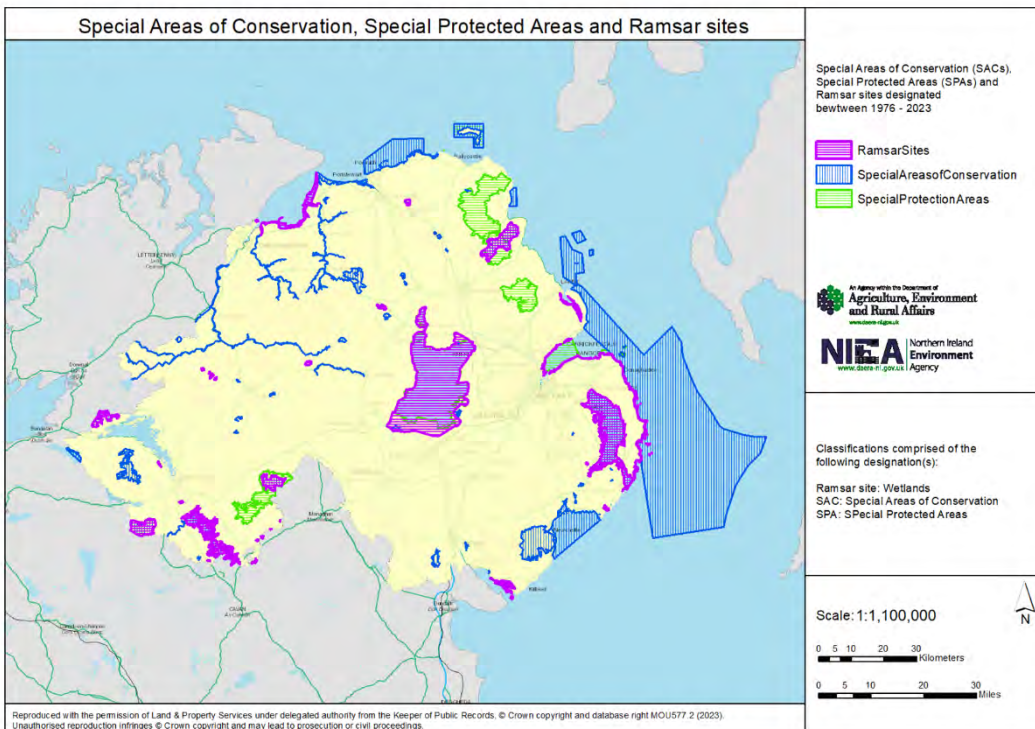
Special Areas of Conservation, Special Protected Areas and Ramsar sites

Special Areas of Conservation (SACs), Special Protected Areas (SPAs) and Ramsar sites designated bewtween 1976 - 2023

RamsarSites
SpecialAreasofConservation
SpecialProtectionAreas

An Agency within the Department of
Agriculture, Environment and Rural Affairs
www.daera-ni.gov.uk

NIEA Northern Ireland Environment Agency
www.daera-ni.gov.uk

Classifications comprised of the following designation(s):

Ramsar site: Wetlands
SAC: Special Areas of Conservation
SPA: SPecial Protected Areas

Scale: 1:1,100,000

N

0 5 10 20 30 Kilometers

0 5 10 20 30 Miles

Reproduced with the permission of Land & Property Services under delegated authority from the Keeper of Public Records. © Crown copyright and database right MOU577.2 (2023).
Unauthorised reproduction infringes © Crown copyright and may lead to prosecution or civil proceedings.